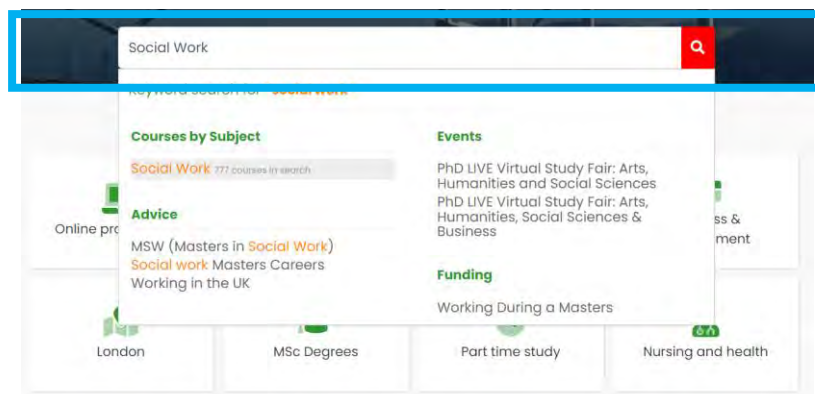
Social Work

Keyword search for "Social Work"

Courses by Subject

Social Work 777 courses in search

Advice

MSW (Masters in Social Work)
Social work Masters Careers
Working in the UK

Events

PhD LIVE Virtual Study Fair: Arts, Humanities and Social Sciences

PhD LIVE Virtual Study Fair: Arts, Humanities, Social Sciences & Business

Funding

Working During a Masters

Online pro

ss &
ment

London

MSc Degrees

Part time study

Nursing and health